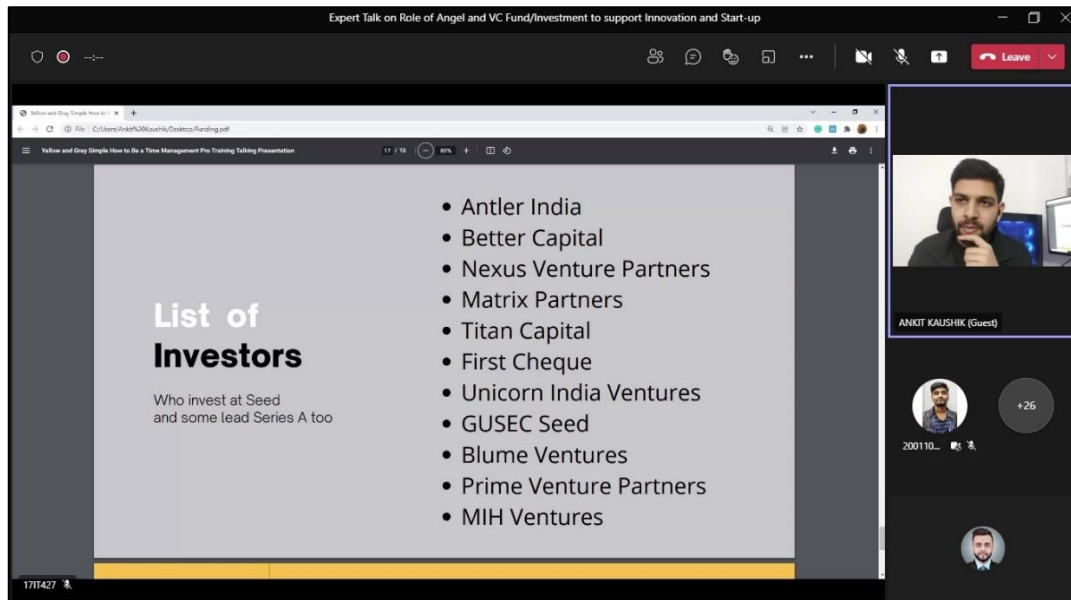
Expert Talk on Role of Angel and VC Fund/Investment to support Innovation and Start-up

Leave

Yellow and Gray Simple How to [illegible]

File C:/Users/Ankit%20Kaushik/Desktop/Funding.pdf

Yellow and Gray Simple How to Be a Time Management Pro Training Talking Presentation

17 / 18 80%

List of Investors

Who invest at Seed and some lead Series A too

• Antler India
• Better Capital
• Nexus Venture Partners
• Matrix Partners
• Titan Capital
• First Cheque
• Unicorn India Ventures
• GUSEC Seed
• Blume Ventures
• Prime Venture Partners
• MIH Ventures

ANKIT KAUSHIK (Guest)

+26

200110...

17IT427